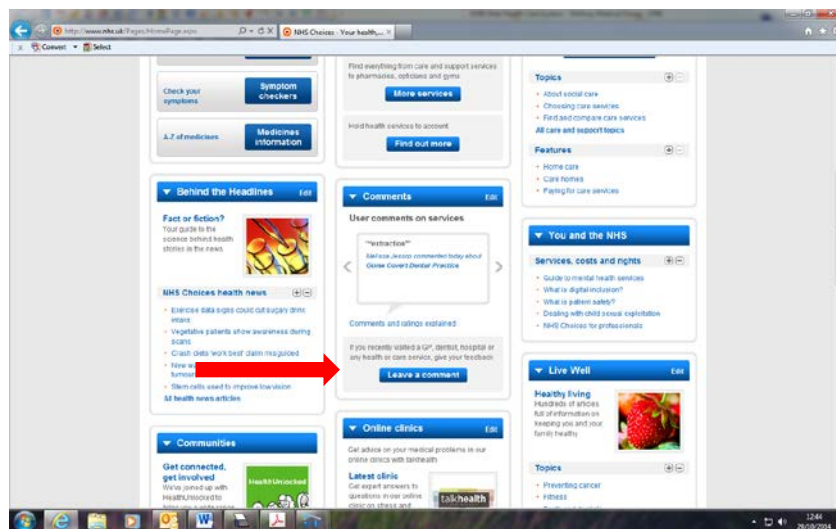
http://www.nhs.uk/Pages/HomePage.aspx
NHS Choices - Your health,...
Convert Select

Check your symptoms
Symptom checkers

A-Z of medicines
Medicines information

Behind the Headlines Edit
Fact or fiction?
Your guide to the science behind health stories in the news

NHS Choices health news
Exercise data signs could cut sugary drink intake
Vegetative patients show awareness during scans
Crash diets 'work best' claim misguided
New w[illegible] tumour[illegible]
Stem cells used to improve low vision
All health news articles

Communities
Get connected, get involved
We've joined up with HealthUnlocked to
HealthUnlocked

Find everything from care and support services to pharmacies, opticians and gyms
More services

Hold health services to account
Find out more

Comments Edit
User comments on services
"extraction"
Melissa Jessop commented today about Gorse Covert Dental Practice

Comments and ratings explained

If you recently visited a GP, dentist, hospital or any health or care service, give your feedback
Leave a comment

Online clinics Edit
Get advice on your medical problems in our online clinics with talkhealth
Latest clinic
Get expert answers to questions in our online clinic on stress and
talkhealth

Topics
About social care
Choosing care services
Find and compare care services
All care and support topics

Features
Home care
Care homes
Paying for care services

You and the NHS
Services, costs and rights
Guide to mental health services
What is digital inclusion?
What is patient safety?
Dealing with child sexual exploitation
NHS Choices for professionals

Live Well Edit
Healthy living
Hundreds of articles full of information on keeping you and your family healthy

Topics
Preventing cancer
Fitness

12:44
28/10/2013